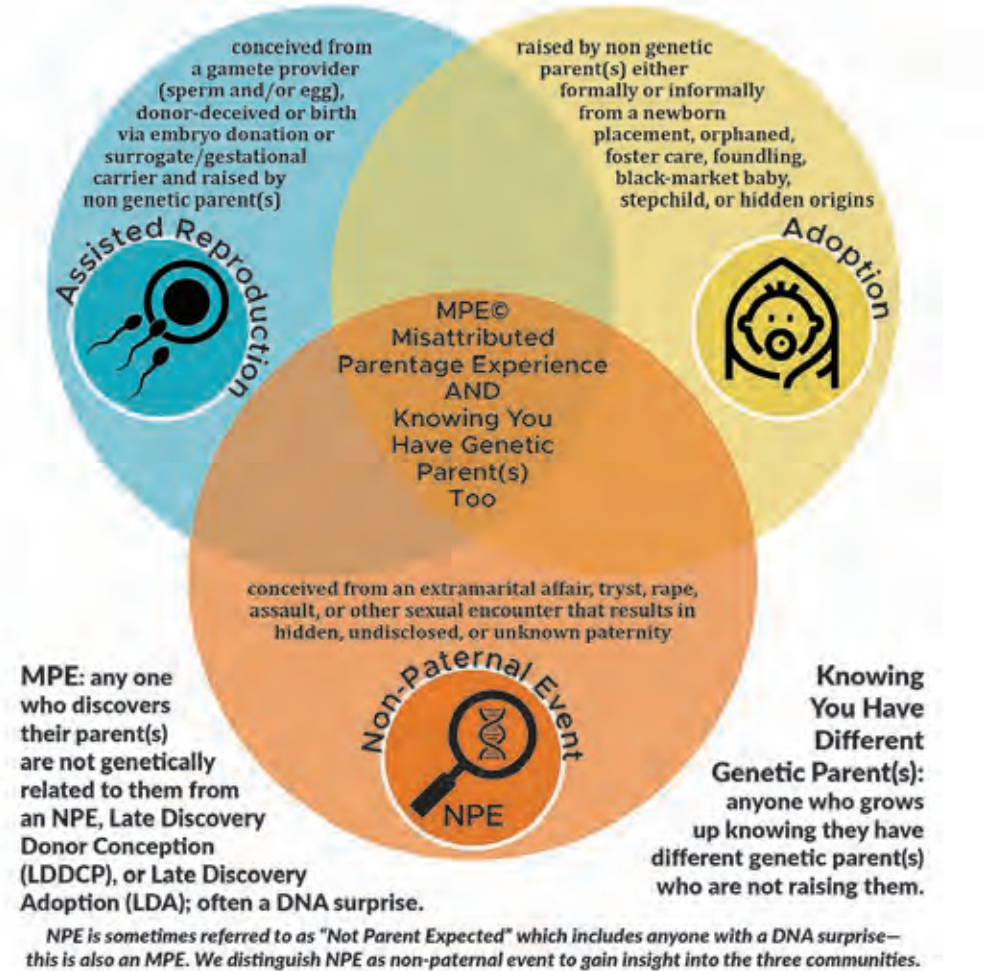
conceived from a gamete provider (sperm and/or egg), donor-deceived or birth via embryo donation or surrogate/gestational carrier and raised by non genetic parent(s)

Assisted Reproduction

raised by non genetic parent(s) either formally or informally from a newborn placement, orphaned, foster care, foundling, black-market baby, stepchild, or hidden origins

Adoption

MPE© Misattributed Parentage Experience AND Knowing You Have Genetic Parent(s) Too

conceived from an extramarital affair, tryst, rape, assault, or other sexual encounter that results in hidden, undisclosed, or unknown paternity

Non-Paternal Event

NPE

MPE: any one who discovers their parent(s) are not genetically related to them from an NPE, Late Discovery Donor Conception (LDDCP), or Late Discovery Adoption (LDA); often a DNA surprise.

Knowing You Have Different Genetic Parent(s): anyone who grows up knowing they have different genetic parent(s) who are not raising them.

NPE is sometimes referred to as "Not Parent Expected" which includes anyone with a DNA surprise—this is also an MPE. We distinguish NPE as non-paternal event to gain insight into the three communities.